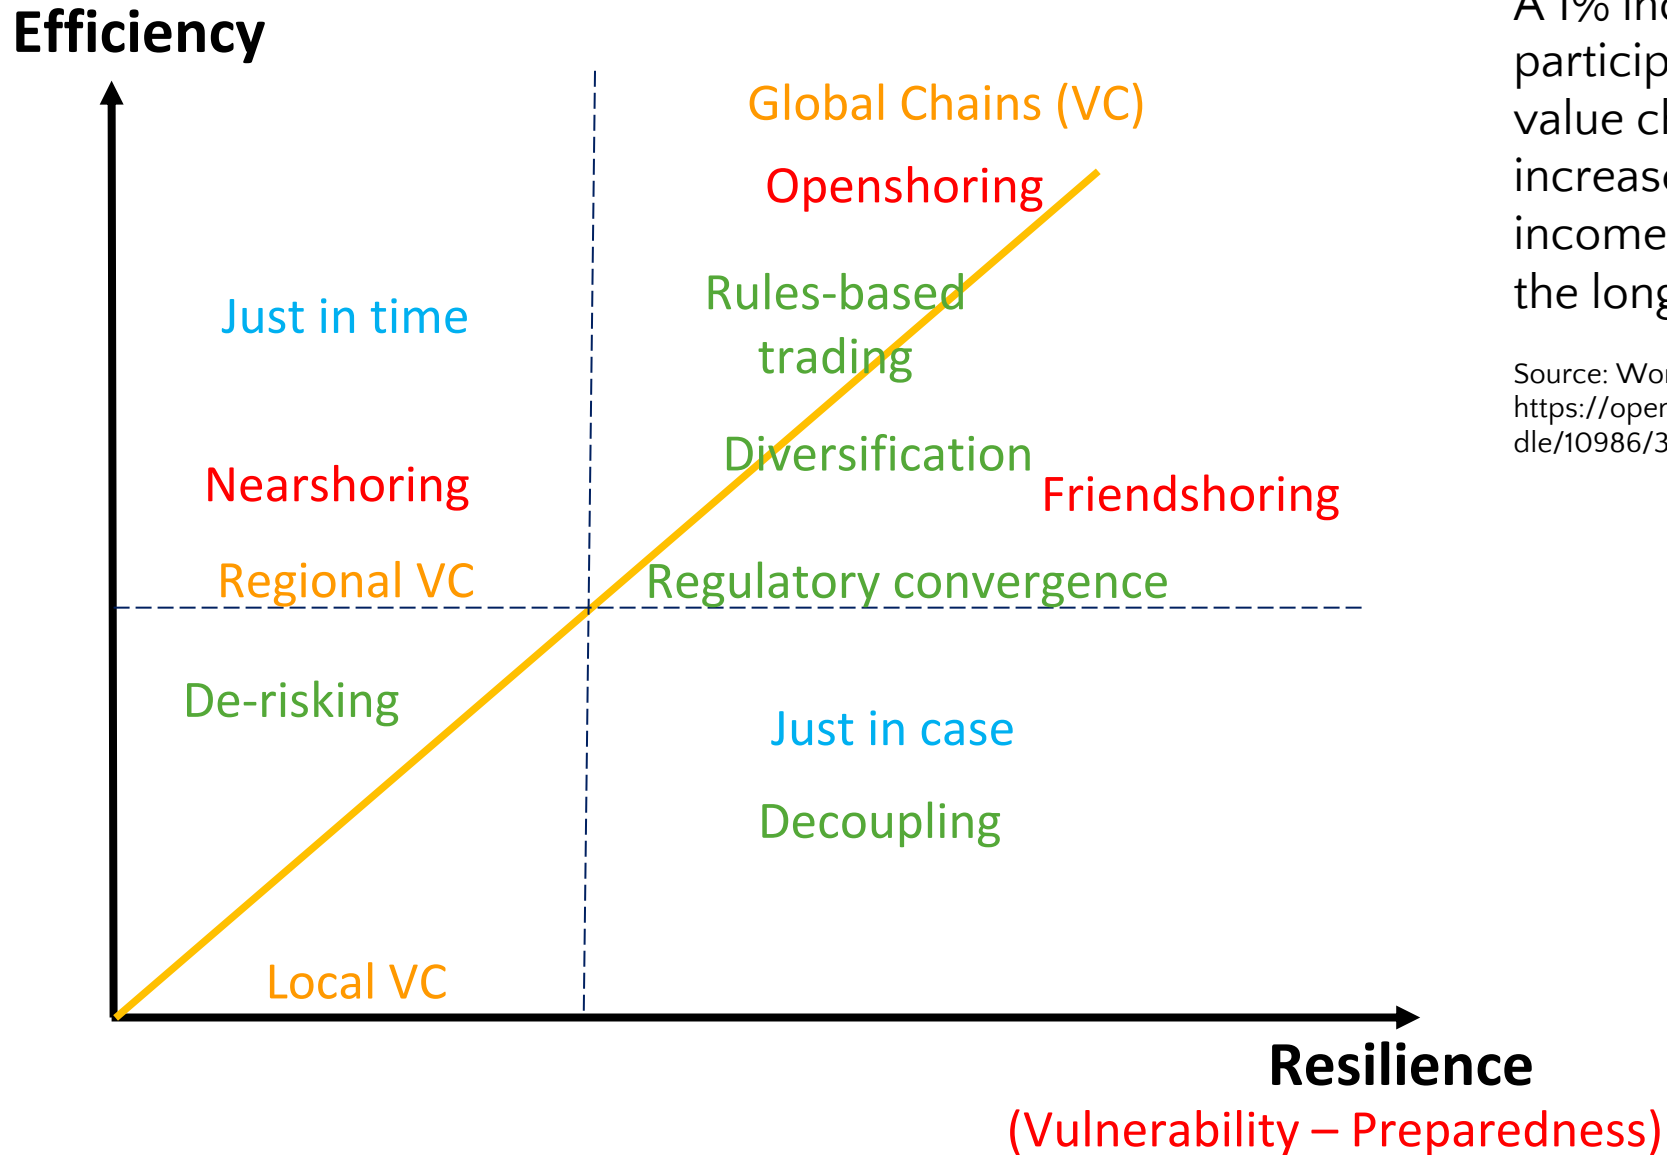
Efficiency

Global Chains (VC)

Openshoring

Just in time

Rules-based trading

Diversification

Nearshoring

Friendshoring

Regional VC

Regulatory convergence

De-risking

Just in case

Decoupling

Local VC

Resilience

(Vulnerability – Preparedness)

A 1% inc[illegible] particip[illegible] value c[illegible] increas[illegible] income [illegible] the long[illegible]

Source: Wo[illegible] https://oper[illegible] dle/10986/3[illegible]